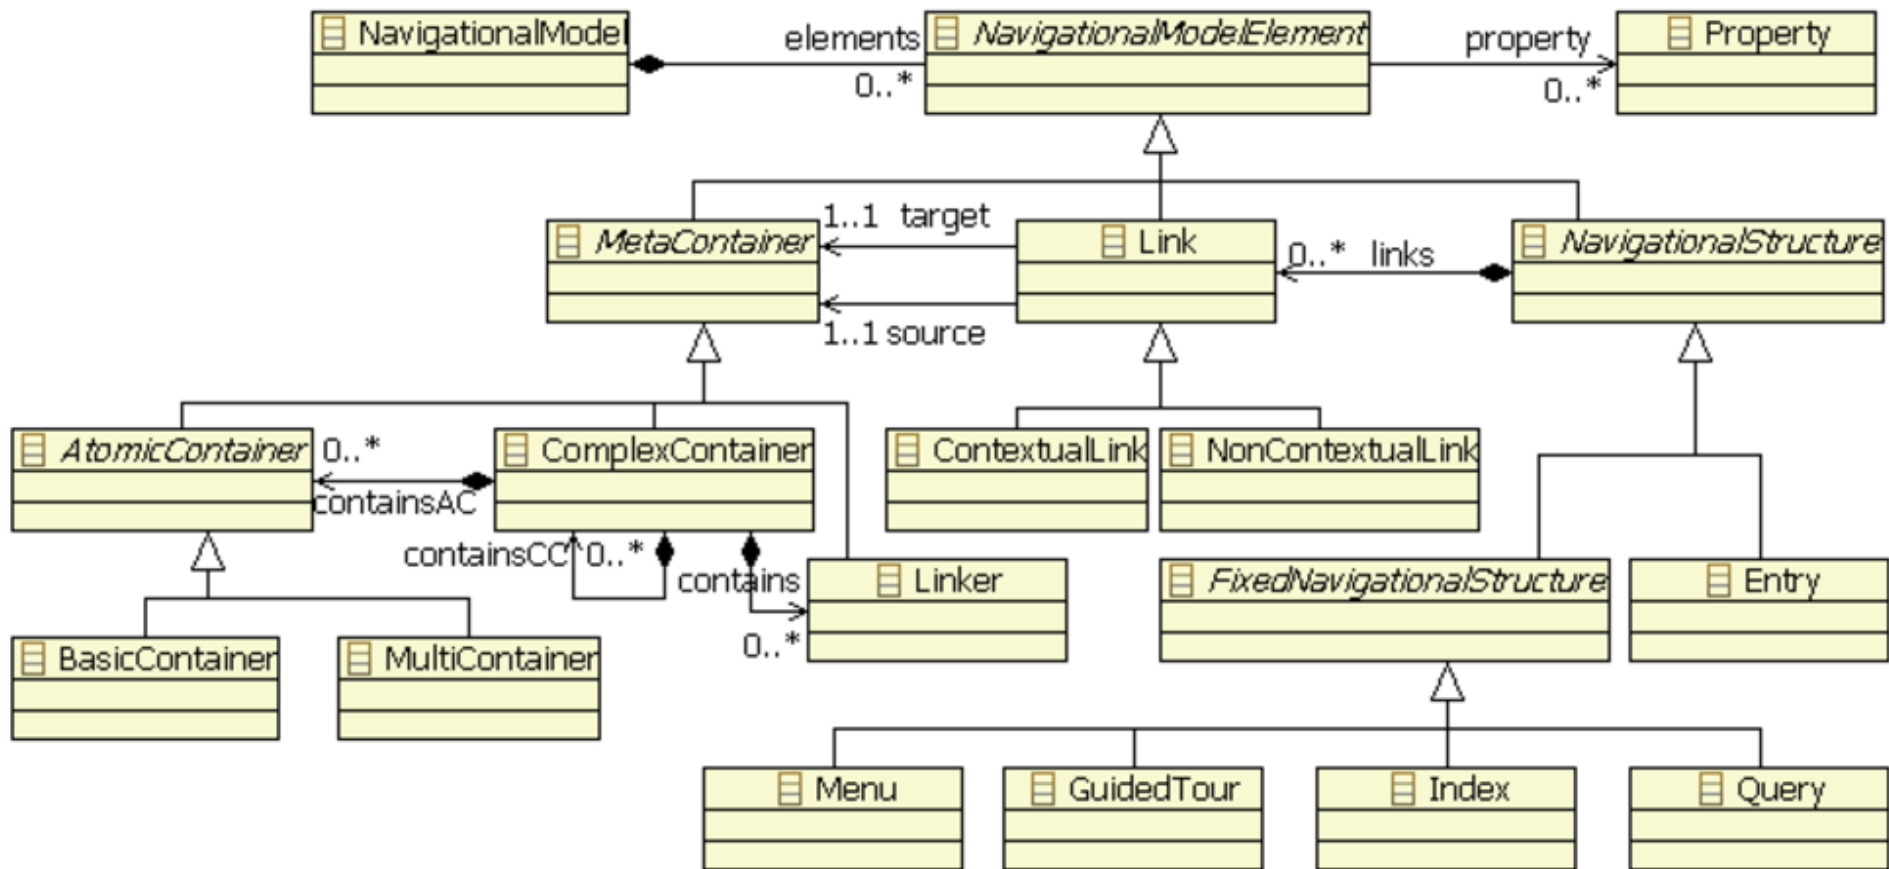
NavigationalModel
elements
0..*
NavigationalModelElement
property
0..*
Property

1..1 target
MetaContainer
Link
0..* links
NavigationalStructure
1..1 source

AtomicContainer
0..*
containsAC
ComplexContainer
ContextualLink
NonContextualLink
containsCC
0..*
contains
Linker
0..*
FixedNavigationalStructure
Entry
BasicContainer
MultiContainer
Menu
GuidedTour
Index
Query